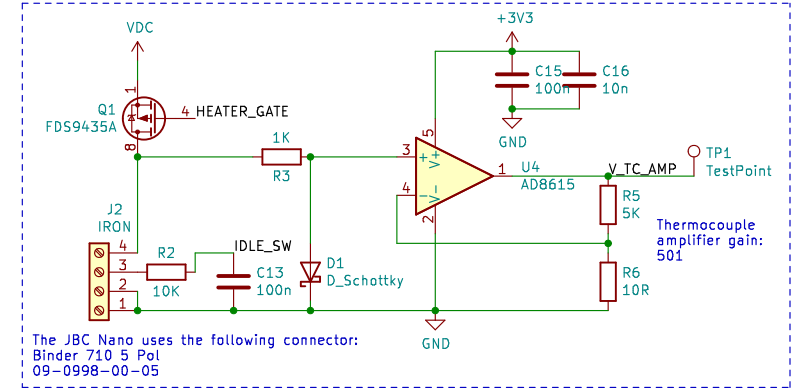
VDC

Q1
FDS9435A

1
4 HEATER_GATE
8

1K
R3

+3V3

C15
100n

C16
10n

GND

3
4
2
5
+
-
V+
V-

1
U4
AD8615

V_TC_AMP
TP1
TestPoint

J2
IRON

4
3
2
1

R2
10K

IDLE_SW

C13
100n

D1
D_Schottky

R5
5K

R6
10R

Thermocouple amplifier gain: 501

GND

The JBC Nano uses the following connector:
Binder 710 5 Pol
09-0998-00-05